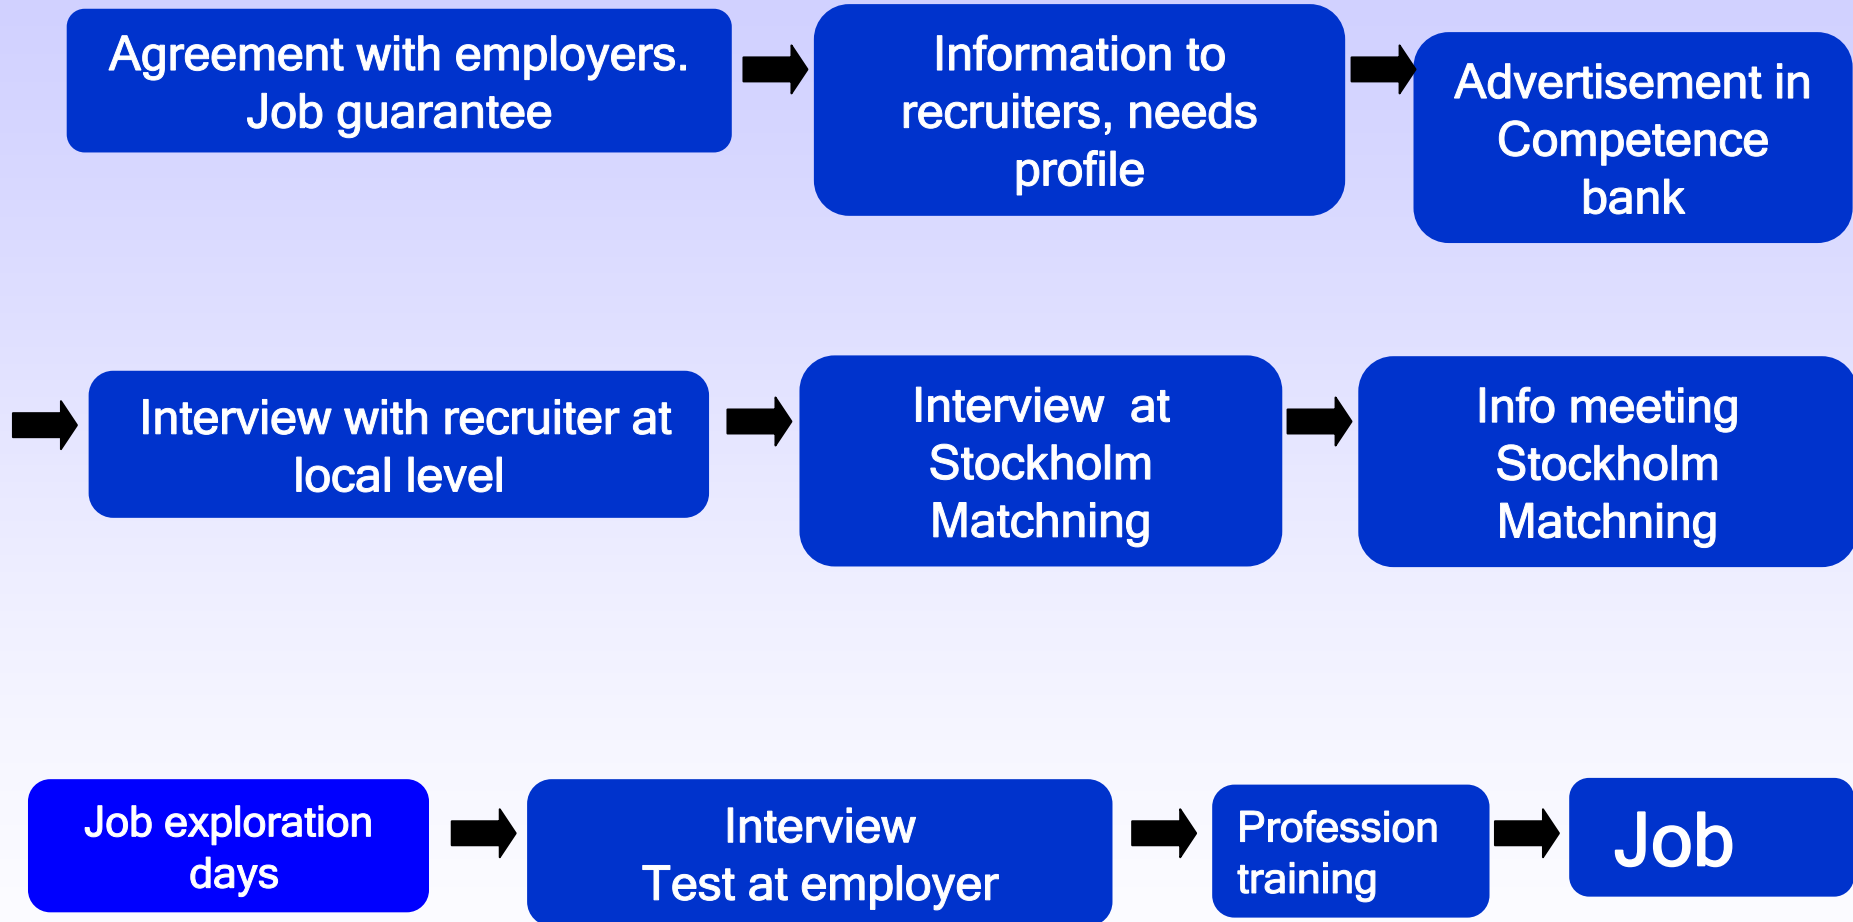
Agreement with employers. Job guarantee

Information to recruiters, needs profile

Advertisement in Competence bank

Interview with recruiter at local level

Interview at Stockholm Matchning

Info meeting Stockholm Matchning

Job exploration days

Interview
Test at employer

Profession training

Job